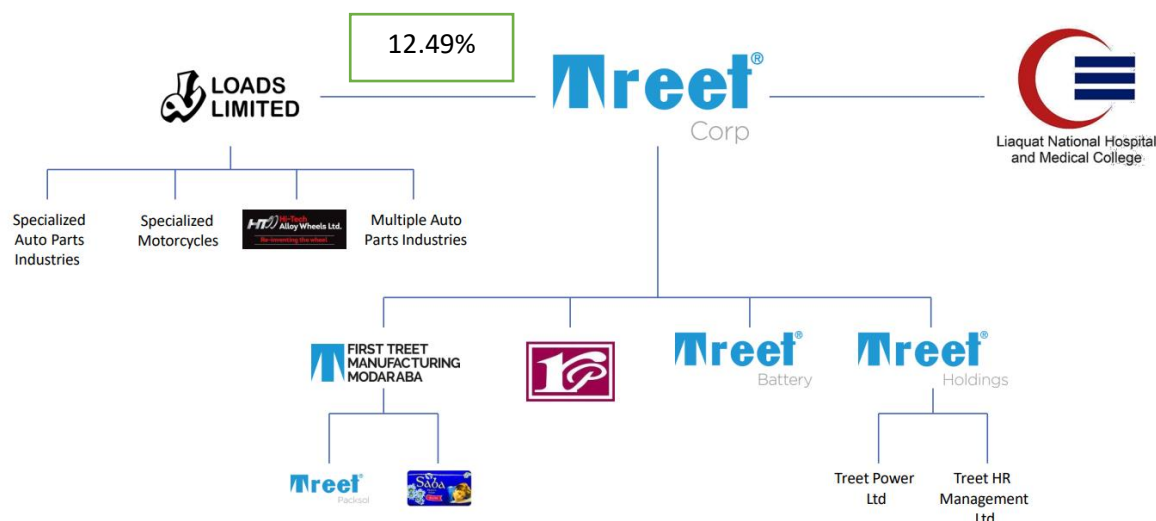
12.49%

LOADS LIMITED

Treet® Corp

Liaquat National Hospital and Medical College

Specialized Auto Parts Industries

Specialized Motorcycles

HT Hi-Tech Alloy Wheels Ltd. Re-inventing the wheel.

Multiple Auto Parts Industries

FIRST TREET MANUFACTURING MODARABA

Treet® Battery

Treet® Holdings

Treet® Packsol

Saba

Treet Power Ltd

Treet HR Management Ltd